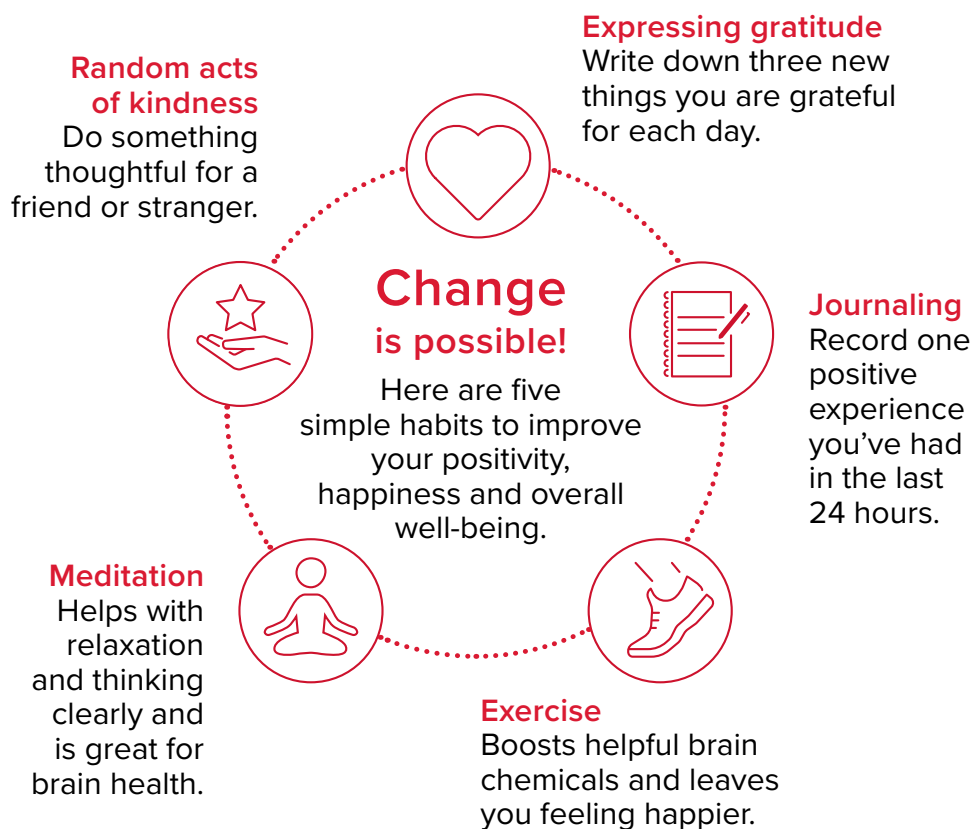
Change is possible!

Here are five simple habits to improve your positivity, happiness and overall well-being.

Expressing gratitude
Write down three new things you are grateful for each day.

Journaling
Record one positive experience you've had in the last 24 hours.

Exercise
Boosts helpful brain chemicals and leaves you feeling happier.

Meditation
Helps with relaxation and thinking clearly and is great for brain health.

Random acts of kindness
Do something thoughtful for a friend or stranger.